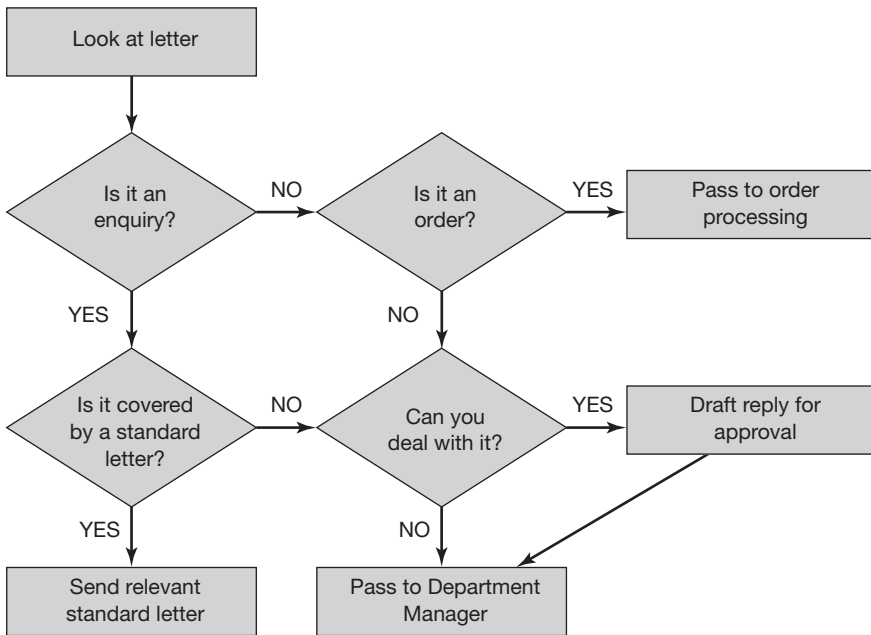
Look at letter

Is it an enquiry?

NO

Is it an order?

YES

Pass to order processing

YES

NO

Is it covered by a standard letter?

NO

Can you deal with it?

YES

Draft reply for approval

YES

NO

Send relevant standard letter

Pass to Department Manager